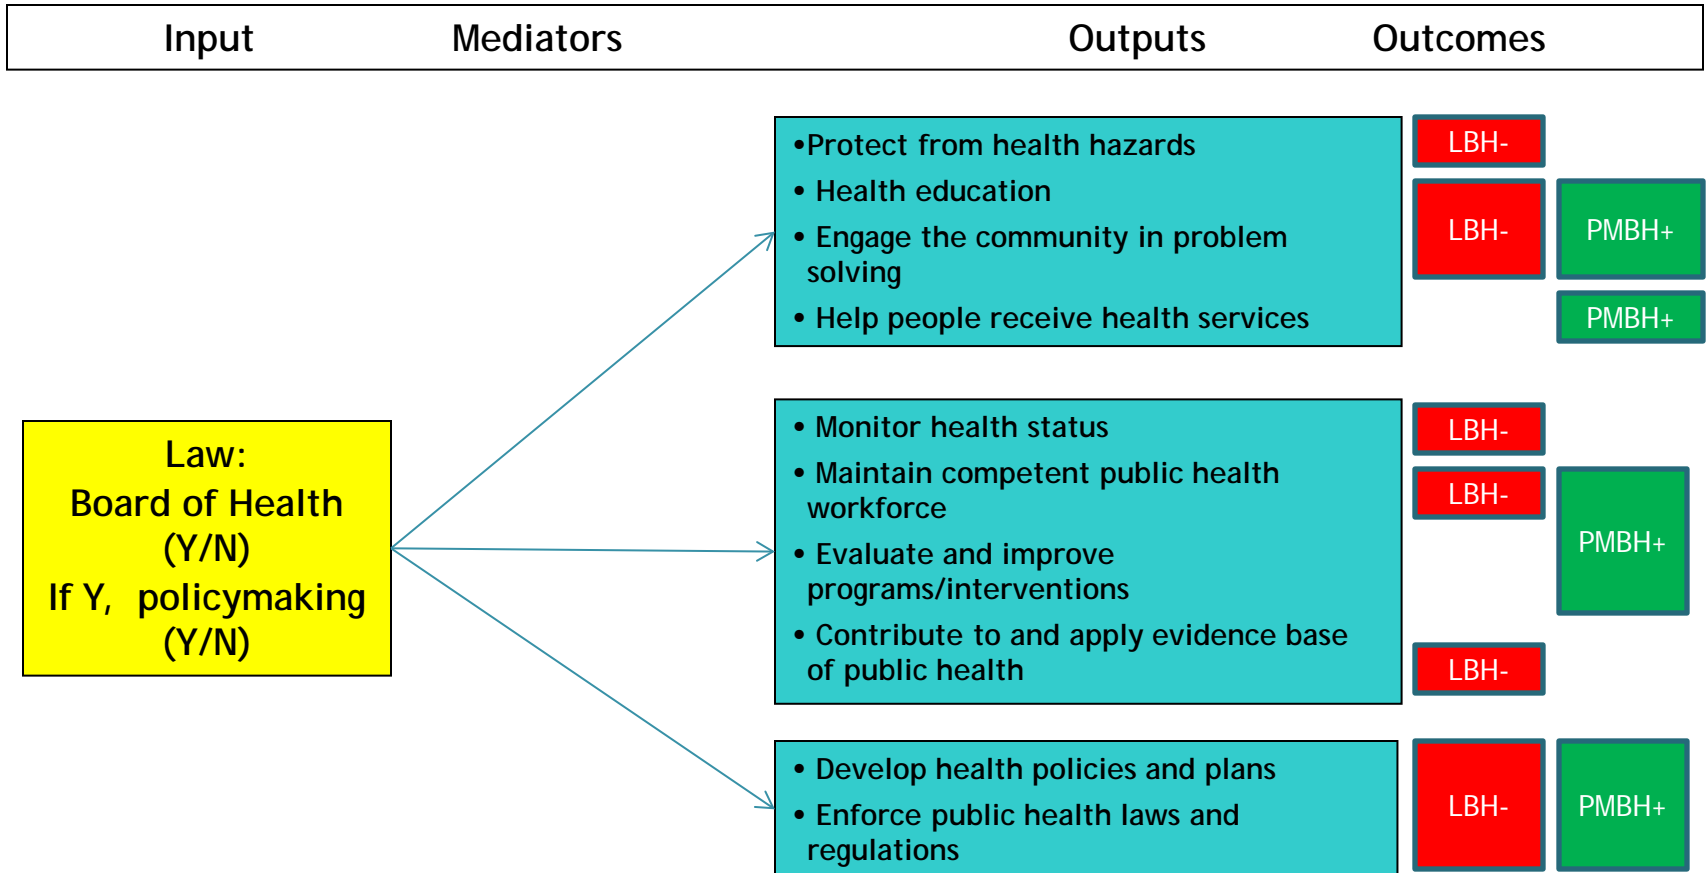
Input Mediators Outputs Outcomes

Law:
Board of Health
(Y/N)
If Y, policymaking
(Y/N)

•Protect from health hazards
• Health education
• Engage the community in problem solving
• Help people receive health services

LBH-
LBH-
PMBH+
PMBH+

• Monitor health status
• Maintain competent public health workforce
• Evaluate and improve programs/interventions
• Contribute to and apply evidence base of public health

LBH-
LBH-
PMBH+
LBH-

• Develop health policies and plans
• Enforce public health laws and regulations

LBH-
PMBH+